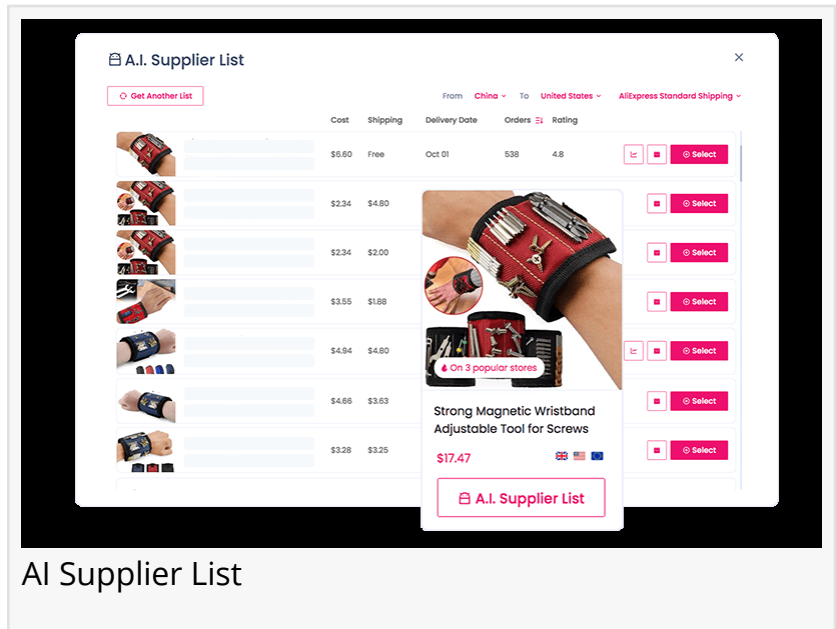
A.I. Supplier List

×

Get Another List

From China To United States AliExpress Standard Shipping

| Cost | Shipping | Delivery Date | Orders | Rating |
|---|---|---|---|---|
| $6.60 | Free | Oct 01 | 538 | 4.8 |
| $2.34 | $4.80 | | | |
| $2.34 | $2.00 | | | |
| $3.55 | $1.88 | | | |
| $4.94 | $4.80 | | | |
| $4.66 | $3.63 | | | |
| $3.28 | $3.25 | | | |

Select
Select
Select
Select
Select
Select
Select

On 3 popular stores

Strong Magnetic Wristband Adjustable Tool for Screws

$17.47

A.I. Supplier List

AI Supplier List